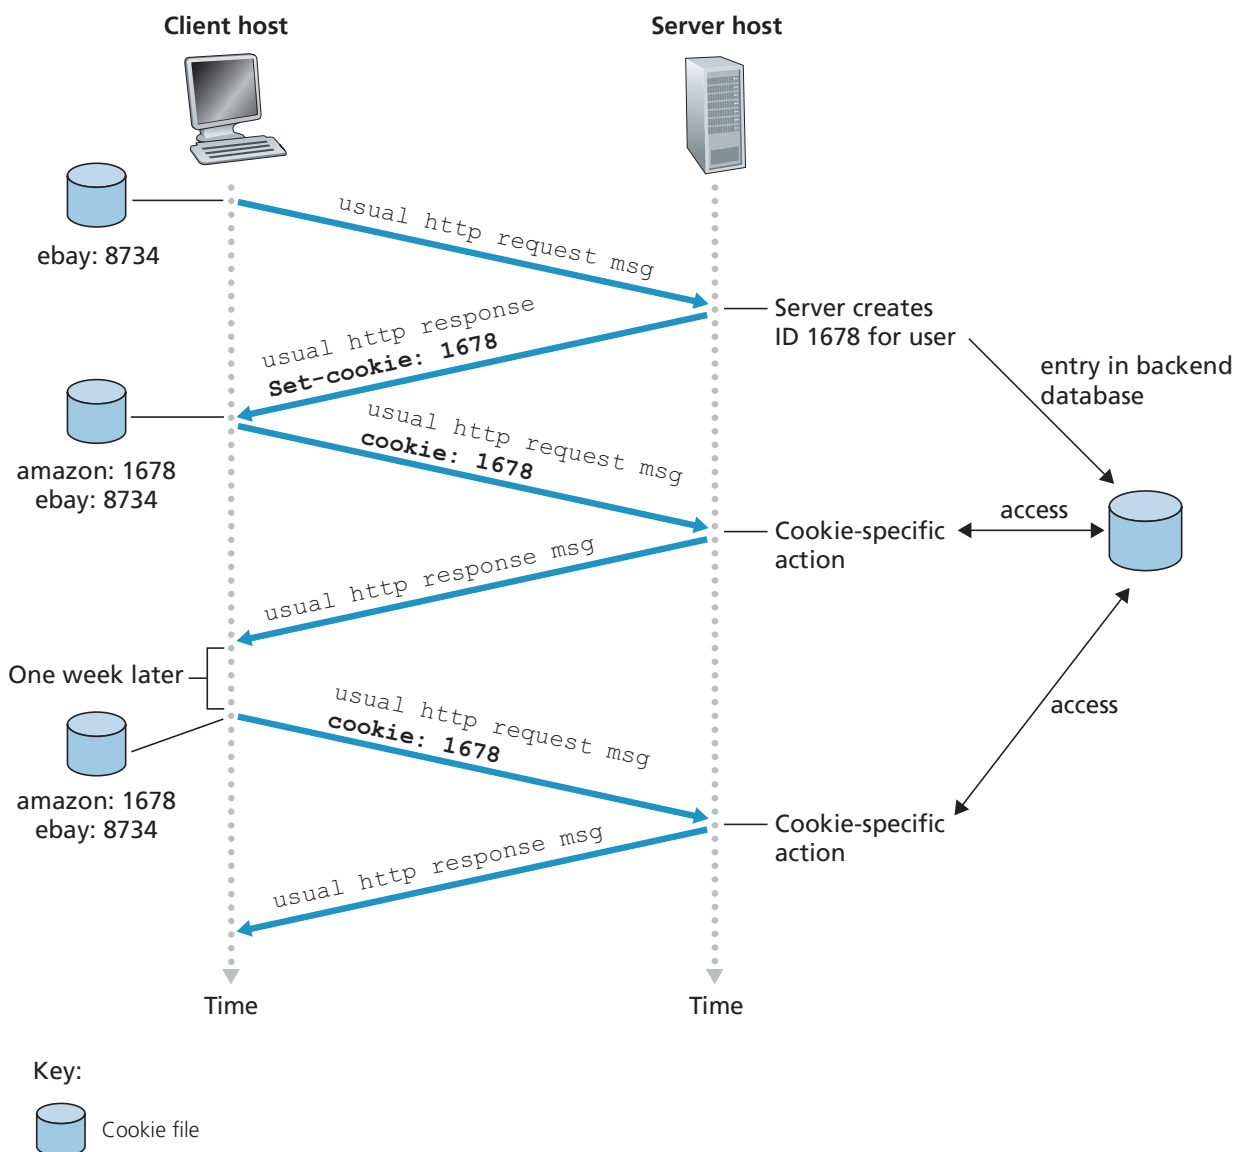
Client host

Server host

ebay: 8734

usual http request msg

Server creates ID 1678 for user

entry in backend database

usual http response
Set-cookie: 1678

amazon: 1678
ebay: 8734

usual http request msg
cookie: 1678

Cookie-specific action

access

usual http response msg

One week later

usual http request msg
cookie: 1678

access

amazon: 1678
ebay: 8734

Cookie-specific action

usual http response msg

Time

Time

Key:

Cookie file